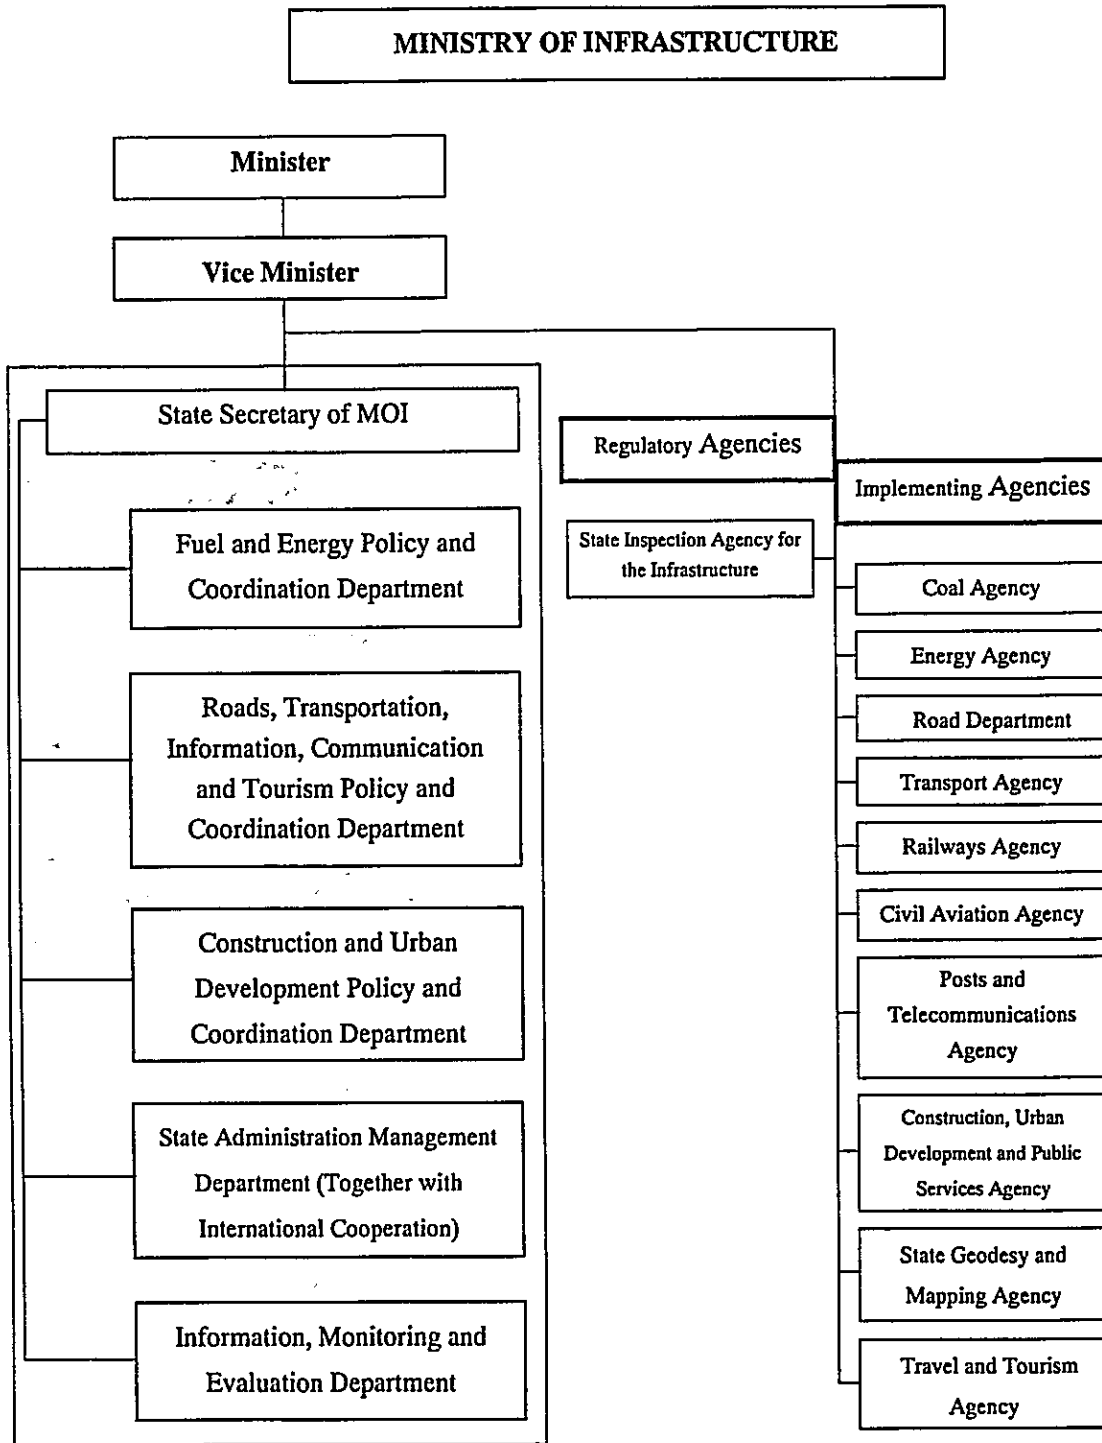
MINISTRY OF INFRASTRUCTURE

Minister

Vice Minister

State Secretary of MOI

Fuel and Energy Policy and Coordination Department

Roads, Transportation, Information, Communication and Tourism Policy and Coordination Department

Construction and Urban Development Policy and Coordination Department

State Administration Management Department (Together with International Cooperation)

Information, Monitoring and Evaluation Department

Regulatory Agencies

State Inspection Agency for the Infrastructure

Implementing Agencies

Coal Agency

Energy Agency

Road Department

Transport Agency

Railways Agency

Civil Aviation Agency

Posts and Telecommunications Agency

Construction, Urban Development and Public Services Agency

State Geodesy and Mapping Agency

Travel and Tourism Agency